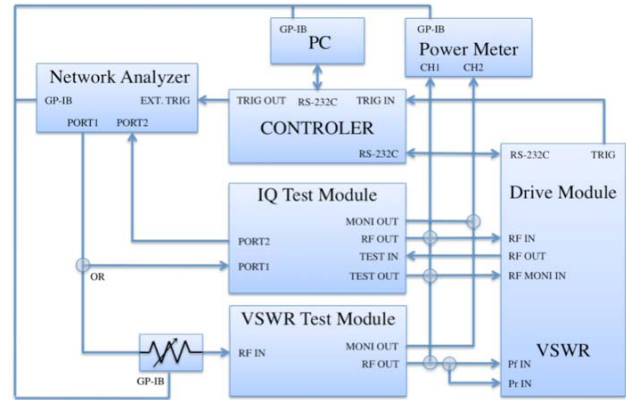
GP-IB
PC

GP-IB
Power Meter
CH1 CH2

Network Analyzer
GP-IB EXT. TRIG
PORT1 PORT2

TRIG OUT RS-232C TRIG IN
CONTROLER
RS-232C

RS-232C TRIG
Drive Module

IQ Test Module
MONI OUT
RF OUT
TEST IN
TEST OUT
PORT2
PORT1

OR

RF IN
RF OUT
RF MONI IN

VSWR Test Module
RF IN
MONI OUT
RF OUT

GP-IB

VSWR
Pf IN
Pr IN